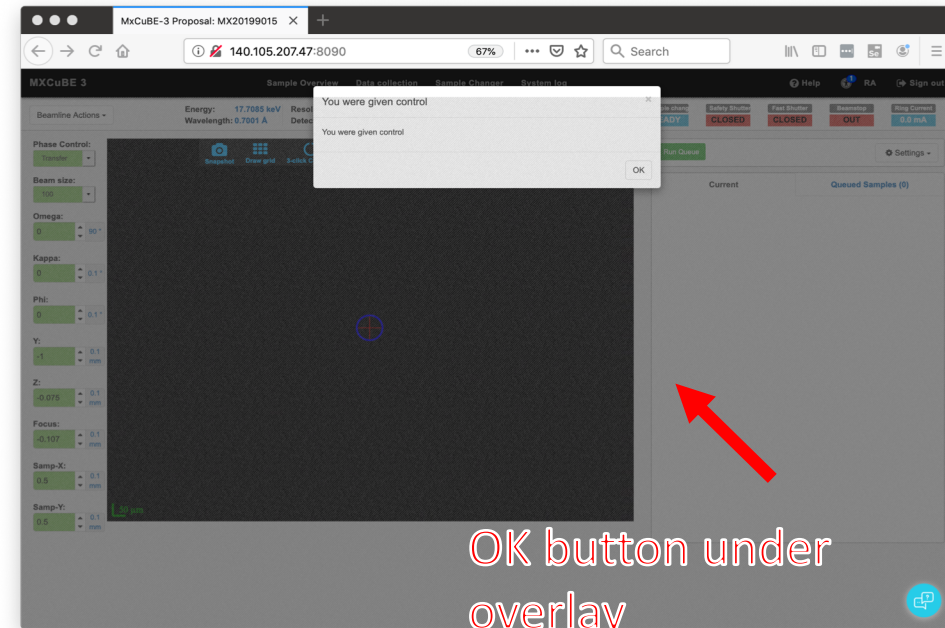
MxCuBE-3 Proposal: MX20199015 ×

140.105.207.47:8090

67%

Search

MXCuBE 3

Sample Overview Data collection Sample Changer System log

Help RA Sign out

Beamline Actions

Energy: 17.7085 keV
Wavelength: 0.7001 Å

Resol
Detec

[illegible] READY

Safety Shutter CLOSED

Fast Shutter CLOSED

Beamstop OUT

Ring Current 0.0 mA

You were given control

×

You were given control

OK

Phase Control:
Transfer

Beam size:
100

Omega:
0
90 °

Kappa:
0
0.1 °

Phi:
0
0.1 °

Y:
-1
0.1 mm

Z:
-0.075
0.1 mm

Focus:
-0.107
0.1 mm

Samp-X:
0.5
0.1 mm

Samp-Y:
0.5
0.1 mm

Snapshot Draw grid 3-click C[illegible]

30 µm

Run Queue

Settings

Current

Queued Samples (0)

OK button under overlay